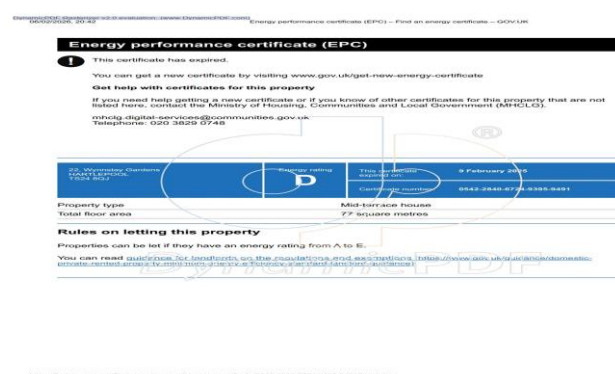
DynamicPDF Developer v2.0 evaluation. (www.DynamicPDF.com)
06/02/2026, 20:42

Energy performance certificate (EPC) – Find an energy certificate – GOV.UK

Energy performance certificate (EPC)

This certificate has expired.

You can get a new certificate by visiting www.gov.uk/get-new-energy-certificate

Get help with certificates for this property

If you need help getting a new certificate or if you know of other certificates for this property that are not listed here, contact the Ministry of Housing, Communities and Local Government (MHCLG).

mhclg.digital-services@communities.gov.uk
Telephone: 020 3829 0748

22, Wynnstay Gardens
HARTLEPOOL
TS24 8QJ

Energy rating
D

This certificate expired on:
9 February 2025

Certificate number:
0542-2840-6724-9395-9491

| Property type | Mid-terrace house |
|---|---|
| Total floor area | 77 square metres |

Rules on letting this property

Properties can be let if they have an energy rating from A to E.

You can read guidance for landlords on the regulations and exemptions (https://www.gov.uk/guidance/domestic-private-rented-property-minimum-energy-efficiency-standard-landlord-guidance).